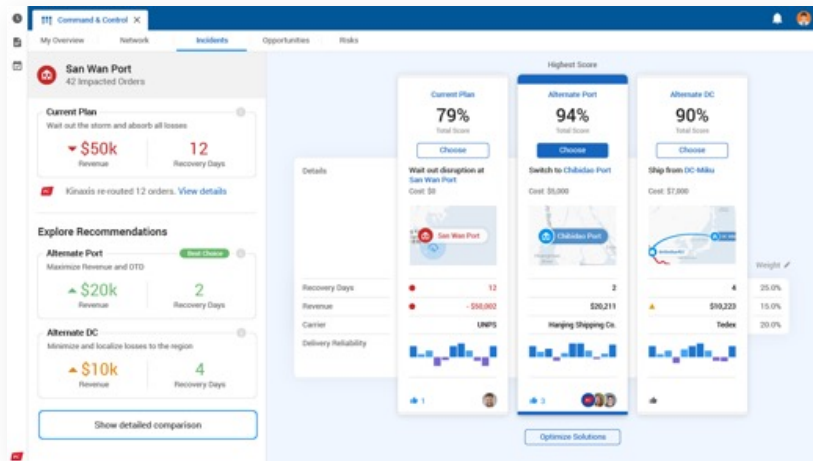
Command & Control ×

My Overview Network Incidents Opportunities Risks

San Wan Port
42 Impacted Orders

Current Plan
Wait out the storm and absorb all losses
$50k
Revenue
12
Recovery Days

Kinaxis re-routed 12 orders. View details

Explore Recommendations

Alternate Port
Best Choice
Maximize Revenue and OTD
$20k
Revenue
2
Recovery Days

Alternate DC
Minimize and localize losses to the region
$10k
Revenue
4
Recovery Days

Show detailed comparison

Highest Score

Current Plan
79%
Total Score
Choose

Alternate Port
94%
Total Score
Choose

Alternate DC
90%
Total Score
Choose

Details
Wait out disruption at San Wan Port
Cost: $0
Switch to Chibidas Port
Cost: $5,000
Ship from DC-Milu
Cost: $7,000

San Wan Port
Chibidas Port

Weight

| | Current Plan | Alternate Port | Alternate DC | Weight |
|---|---|---|---|---|
| Recovery Days | 12 | 2 | 4 | 25.0% |
| Revenue | - $50,002 | $20,211 | $19,223 | 15.0% |
| Carrier | UNPS | Hanjing Shipping Co. | Tedex | 20.0% |
| Delivery Reliability | | | | |

1
3

Optimize Solutions